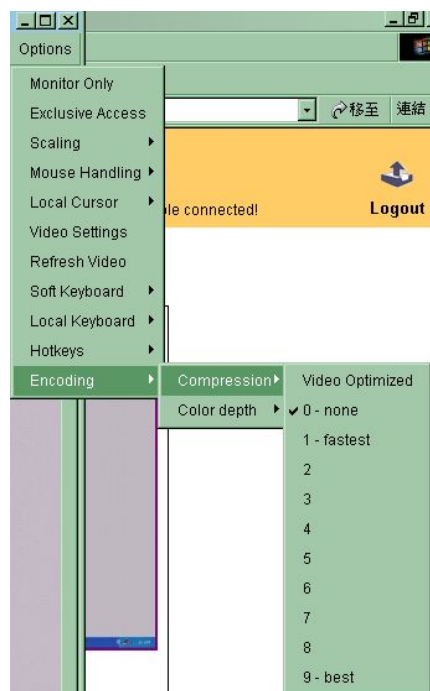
Options

Monitor Only
Exclusive Access
Scaling
Mouse Handling
Local Cursor
Video Settings
Refresh Video
Soft Keyboard
Local Keyboard
Hotkeys
Encoding

移至 連結

le connected!

Logout

Compression
Color depth

Video Optimized
✓ 0 - none
1 - fastest
2
3
4
5
6
7
8
9 - best